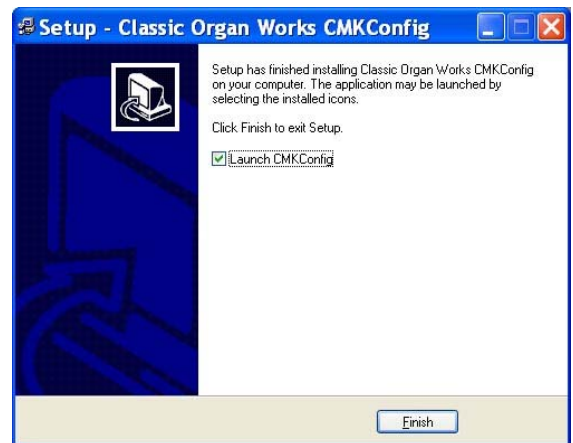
Setup - Classic Organ Works CMKConfig

Setup has finished installing Classic Organ Works CMKConfig on your computer. The application may be launched by selecting the installed icons.

Click Finish to exit Setup.

Launch CMKConfig

Finish